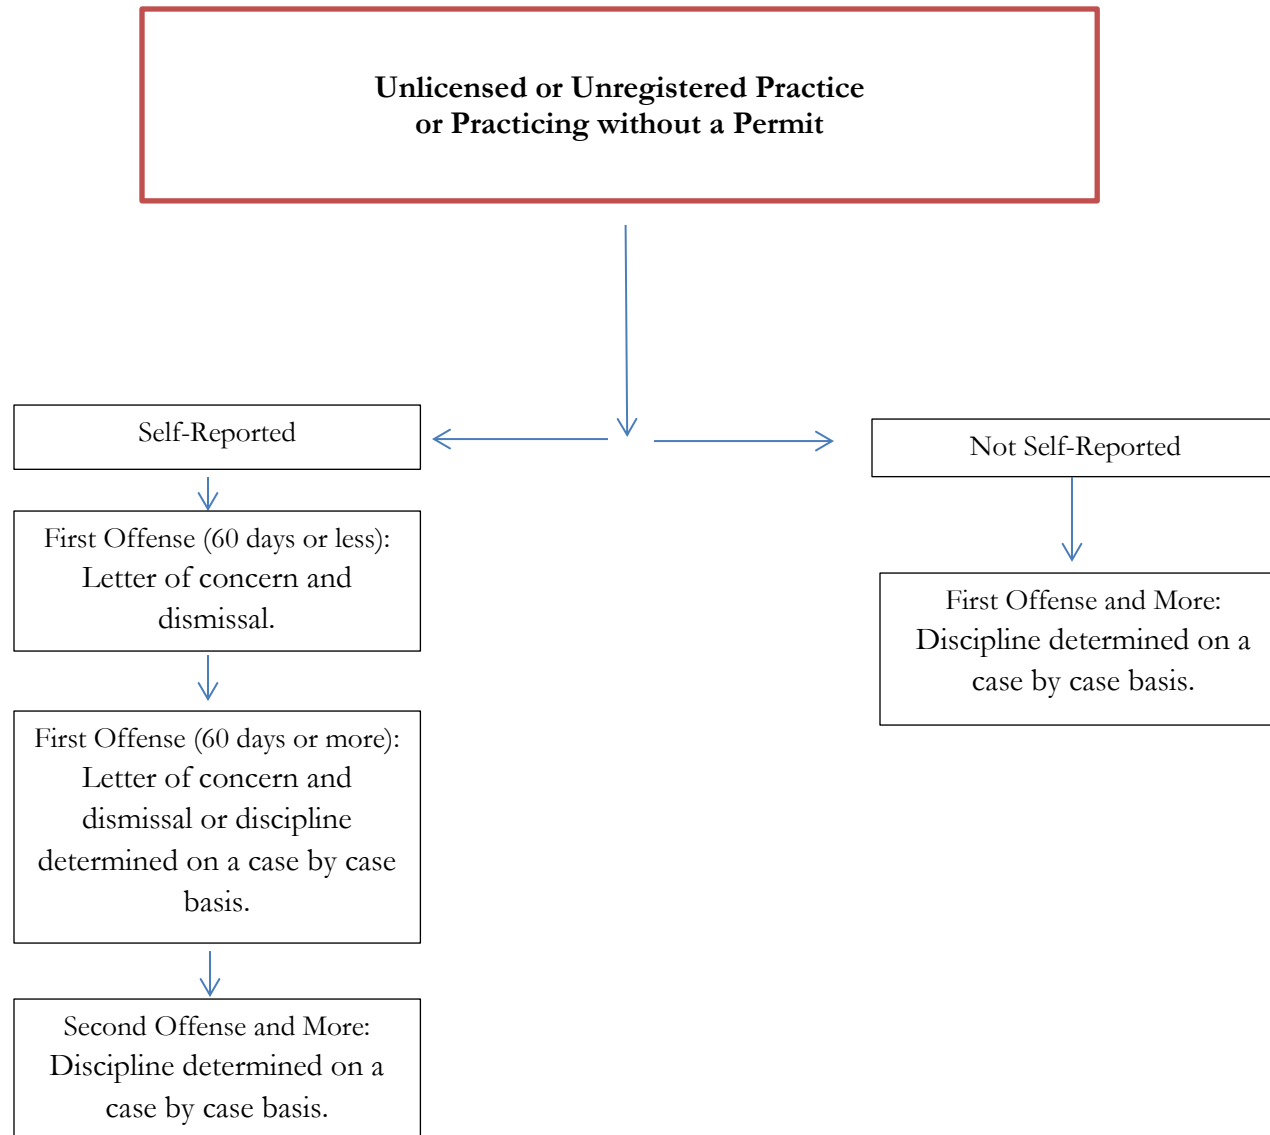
Unlicensed or Unregistered Practice or Practicing without a Permit

Self-Reported

First Offense (60 days or less): Letter of concern and dismissal.

First Offense (60 days or more): Letter of concern and dismissal or discipline determined on a case by case basis.

Second Offense and More: Discipline determined on a case by case basis.

Not Self-Reported

First Offense and More: Discipline determined on a case by case basis.